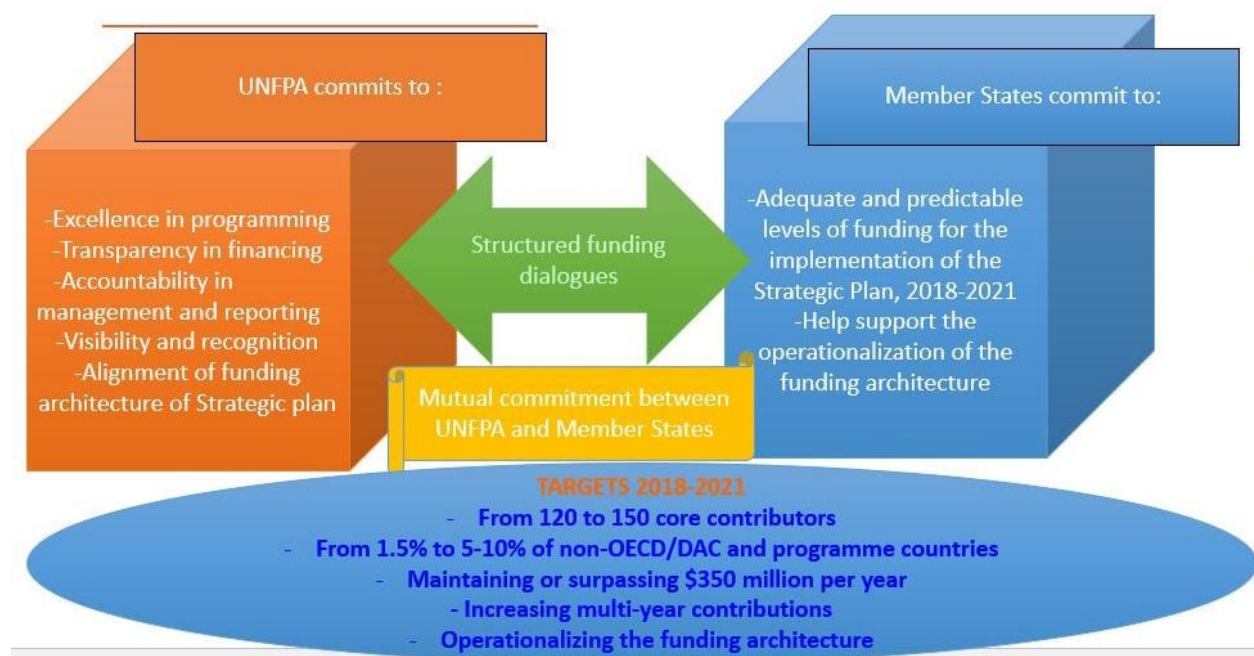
UNFPA commits to :

-Excellence in programming
-Transparency in financing
-Accountability in management and reporting
-Visibility and recognition
-Alignment of funding architecture of Strategic plan

Structured funding dialogues

Member States commit to:

-Adequate and predictable levels of funding for the implementation of the Strategic Plan, 2018-2021
-Help support the operationalization of the funding architecture

Mutual commitment between UNFPA and Member States

TARGETS 2018-2021
- From 120 to 150 core contributors
- From 1.5% to 5-10% of non-OECD/DAC and programme countries
- Maintaining or surpassing \$350 million per year
- Increasing multi-year contributions
- Operationalizing the funding architecture